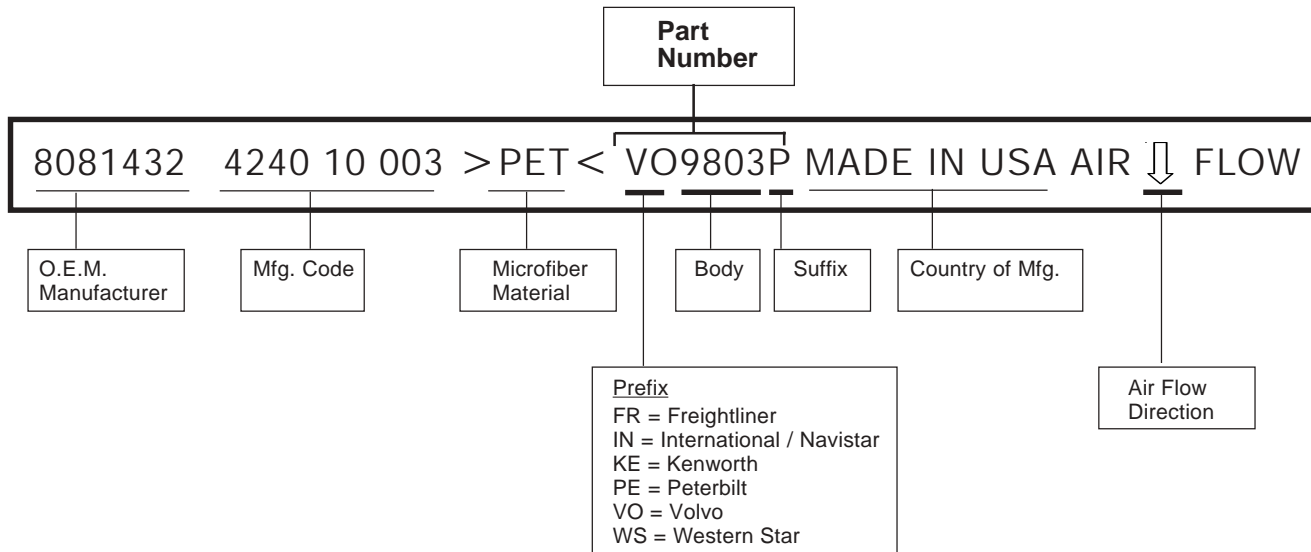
Part Number

8081432 4240 10 003 >PET< VO9803P MADE IN USA AIR ⇩ FLOW

O.E.M. Manufacturer

Mfg. Code

Microfiber Material

Body

Suffix

Country of Mfg.

Prefix
FR = Freightliner
IN = International / Navistar
KE = Kenworth
PE = Peterbilt
VO = Volvo
WS = Western Star

Air Flow Direction